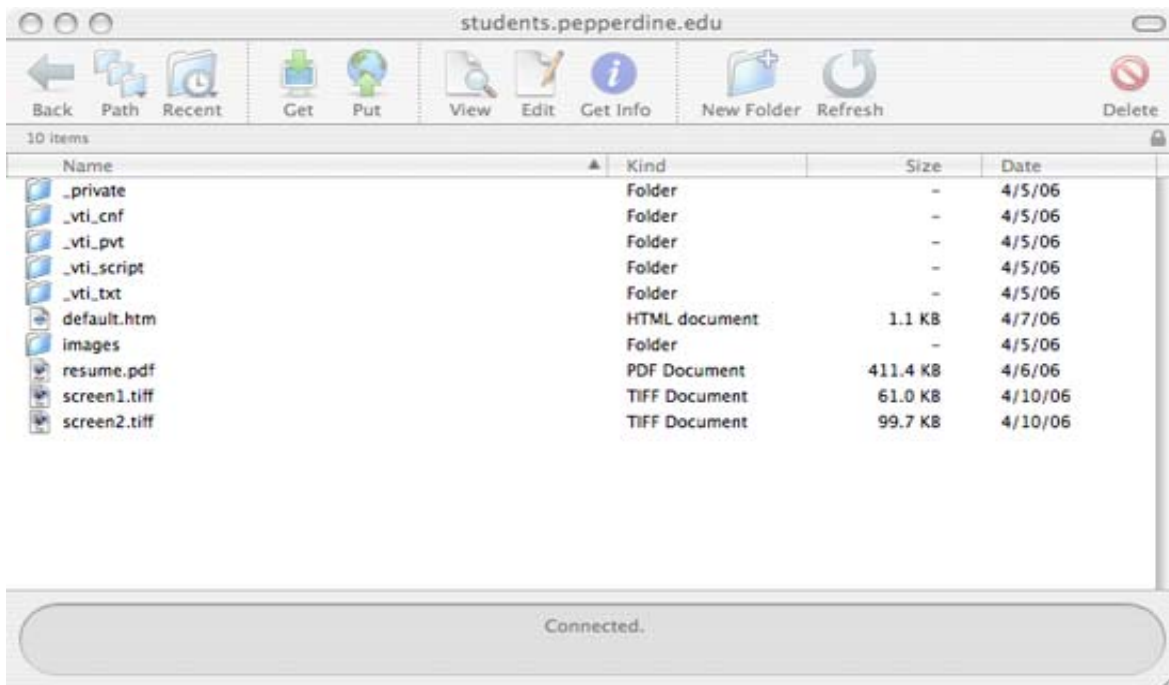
students.pepperdine.edu

Back Path Recent Get Put View Edit Get Info New Folder Refresh Delete

10 items

| Name | Kind | Size | Date |
|---|---|---|---|
| _private | Folder | – | 4/5/06 |
| _vti_cnf | Folder | – | 4/5/06 |
| _vti_pvt | Folder | – | 4/5/06 |
| _vti_script | Folder | – | 4/5/06 |
| _vti_txt | Folder | – | 4/5/06 |
| default.htm | HTML document | 1.1 KB | 4/7/06 |
| images | Folder | – | 4/5/06 |
| resume.pdf | PDF Document | 411.4 KB | 4/6/06 |
| screen1.tiff | TIFF Document | 61.0 KB | 4/10/06 |
| screen2.tiff | TIFF Document | 99.7 KB | 4/10/06 |

Connected.